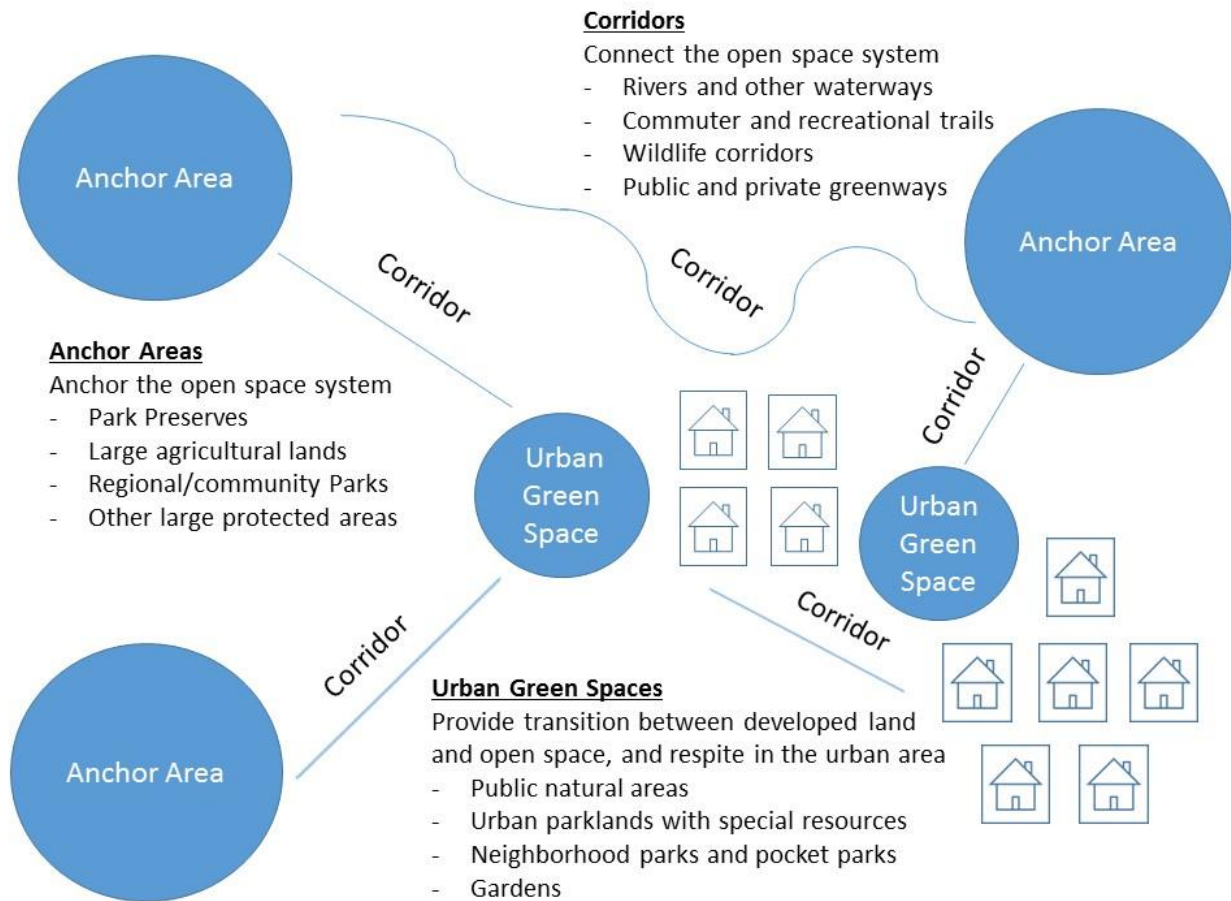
**Corridors**
Connect the open space system
- Rivers and other waterways
- Commuter and recreational trails
- Wildlife corridors
- Public and private greenways

Anchor Area

Anchor Area

Corridor

Corridor

**Anchor Areas**
Anchor the open space system
- Park Preserves
- Large agricultural lands
- Regional/community Parks
- Other large protected areas

Corridor

Urban Green Space

Urban Green Space

Corridor

Corridor

**Urban Green Spaces**
Provide transition between developed land and open space, and respite in the urban area
- Public natural areas
- Urban parklands with special resources
- Neighborhood parks and pocket parks
- Gardens

Anchor Area